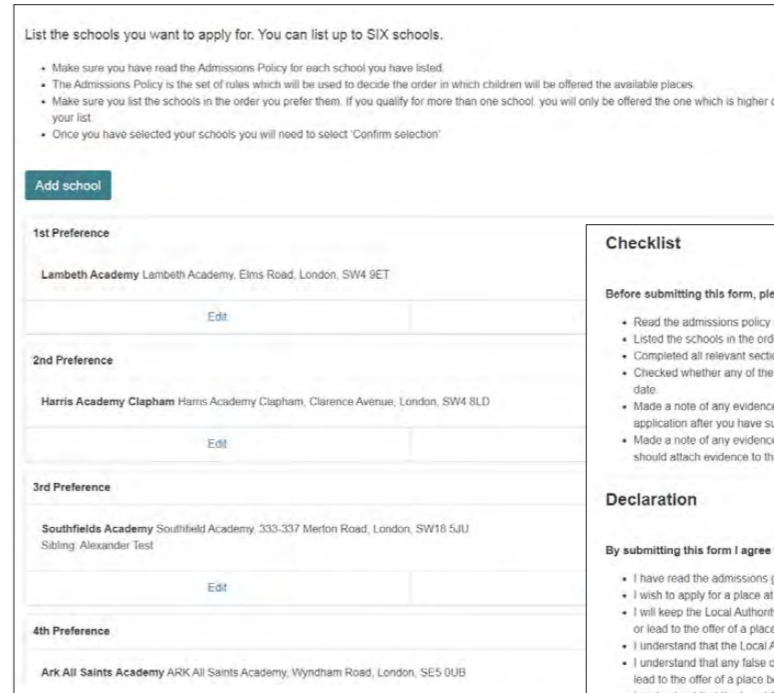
List the schools you want to apply for. You can list up to SIX schools.

- Make sure you have read the Admissions Policy for each school you have listed.
- The Admissions Policy is the set of rules which will be used to decide the order in which children will be offered the available places.
- Make sure you list the schools in the order you prefer them. If you qualify for more than one school, you will only be offered the one which is higher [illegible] your list.
- Once you have selected your schools you will need to select 'Confirm selection'

Add school

1st Preference

Lambeth Academy Lambeth Academy, Elms Road, London, SW4 9ET

Edit

2nd Preference

Harris Academy Clapham Harris Academy Clapham, Clarence Avenue, London, SW4 8LD

Edit

3rd Preference

Southfields Academy Southfield Academy, 333-337 Merton Road, London, SW18 5JU
Sibling: Alexander Test

Edit

4th Preference

Ark All Saints Academy ARK All Saints Academy, Wyndham Road, London, SE5 0UB

Checklist

Before submitting this form, ple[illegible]

- Read the admissions policy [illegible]
- Listed the schools in the ord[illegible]
- Completed all relevant secti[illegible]
- Checked whether any of the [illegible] date
- Made a note of any evidenc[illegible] application after you have su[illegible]
- Made a note of any evidenc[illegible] should attach evidence to th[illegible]

Declaration

By submitting this form I agree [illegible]

- I have read the admissions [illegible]
- I wish to apply for a place at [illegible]
- I will keep the Local Authorit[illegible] or lead to the offer of a place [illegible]
- I understand that the Local A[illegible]
- I understand that any false o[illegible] lead to the offer of a place b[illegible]